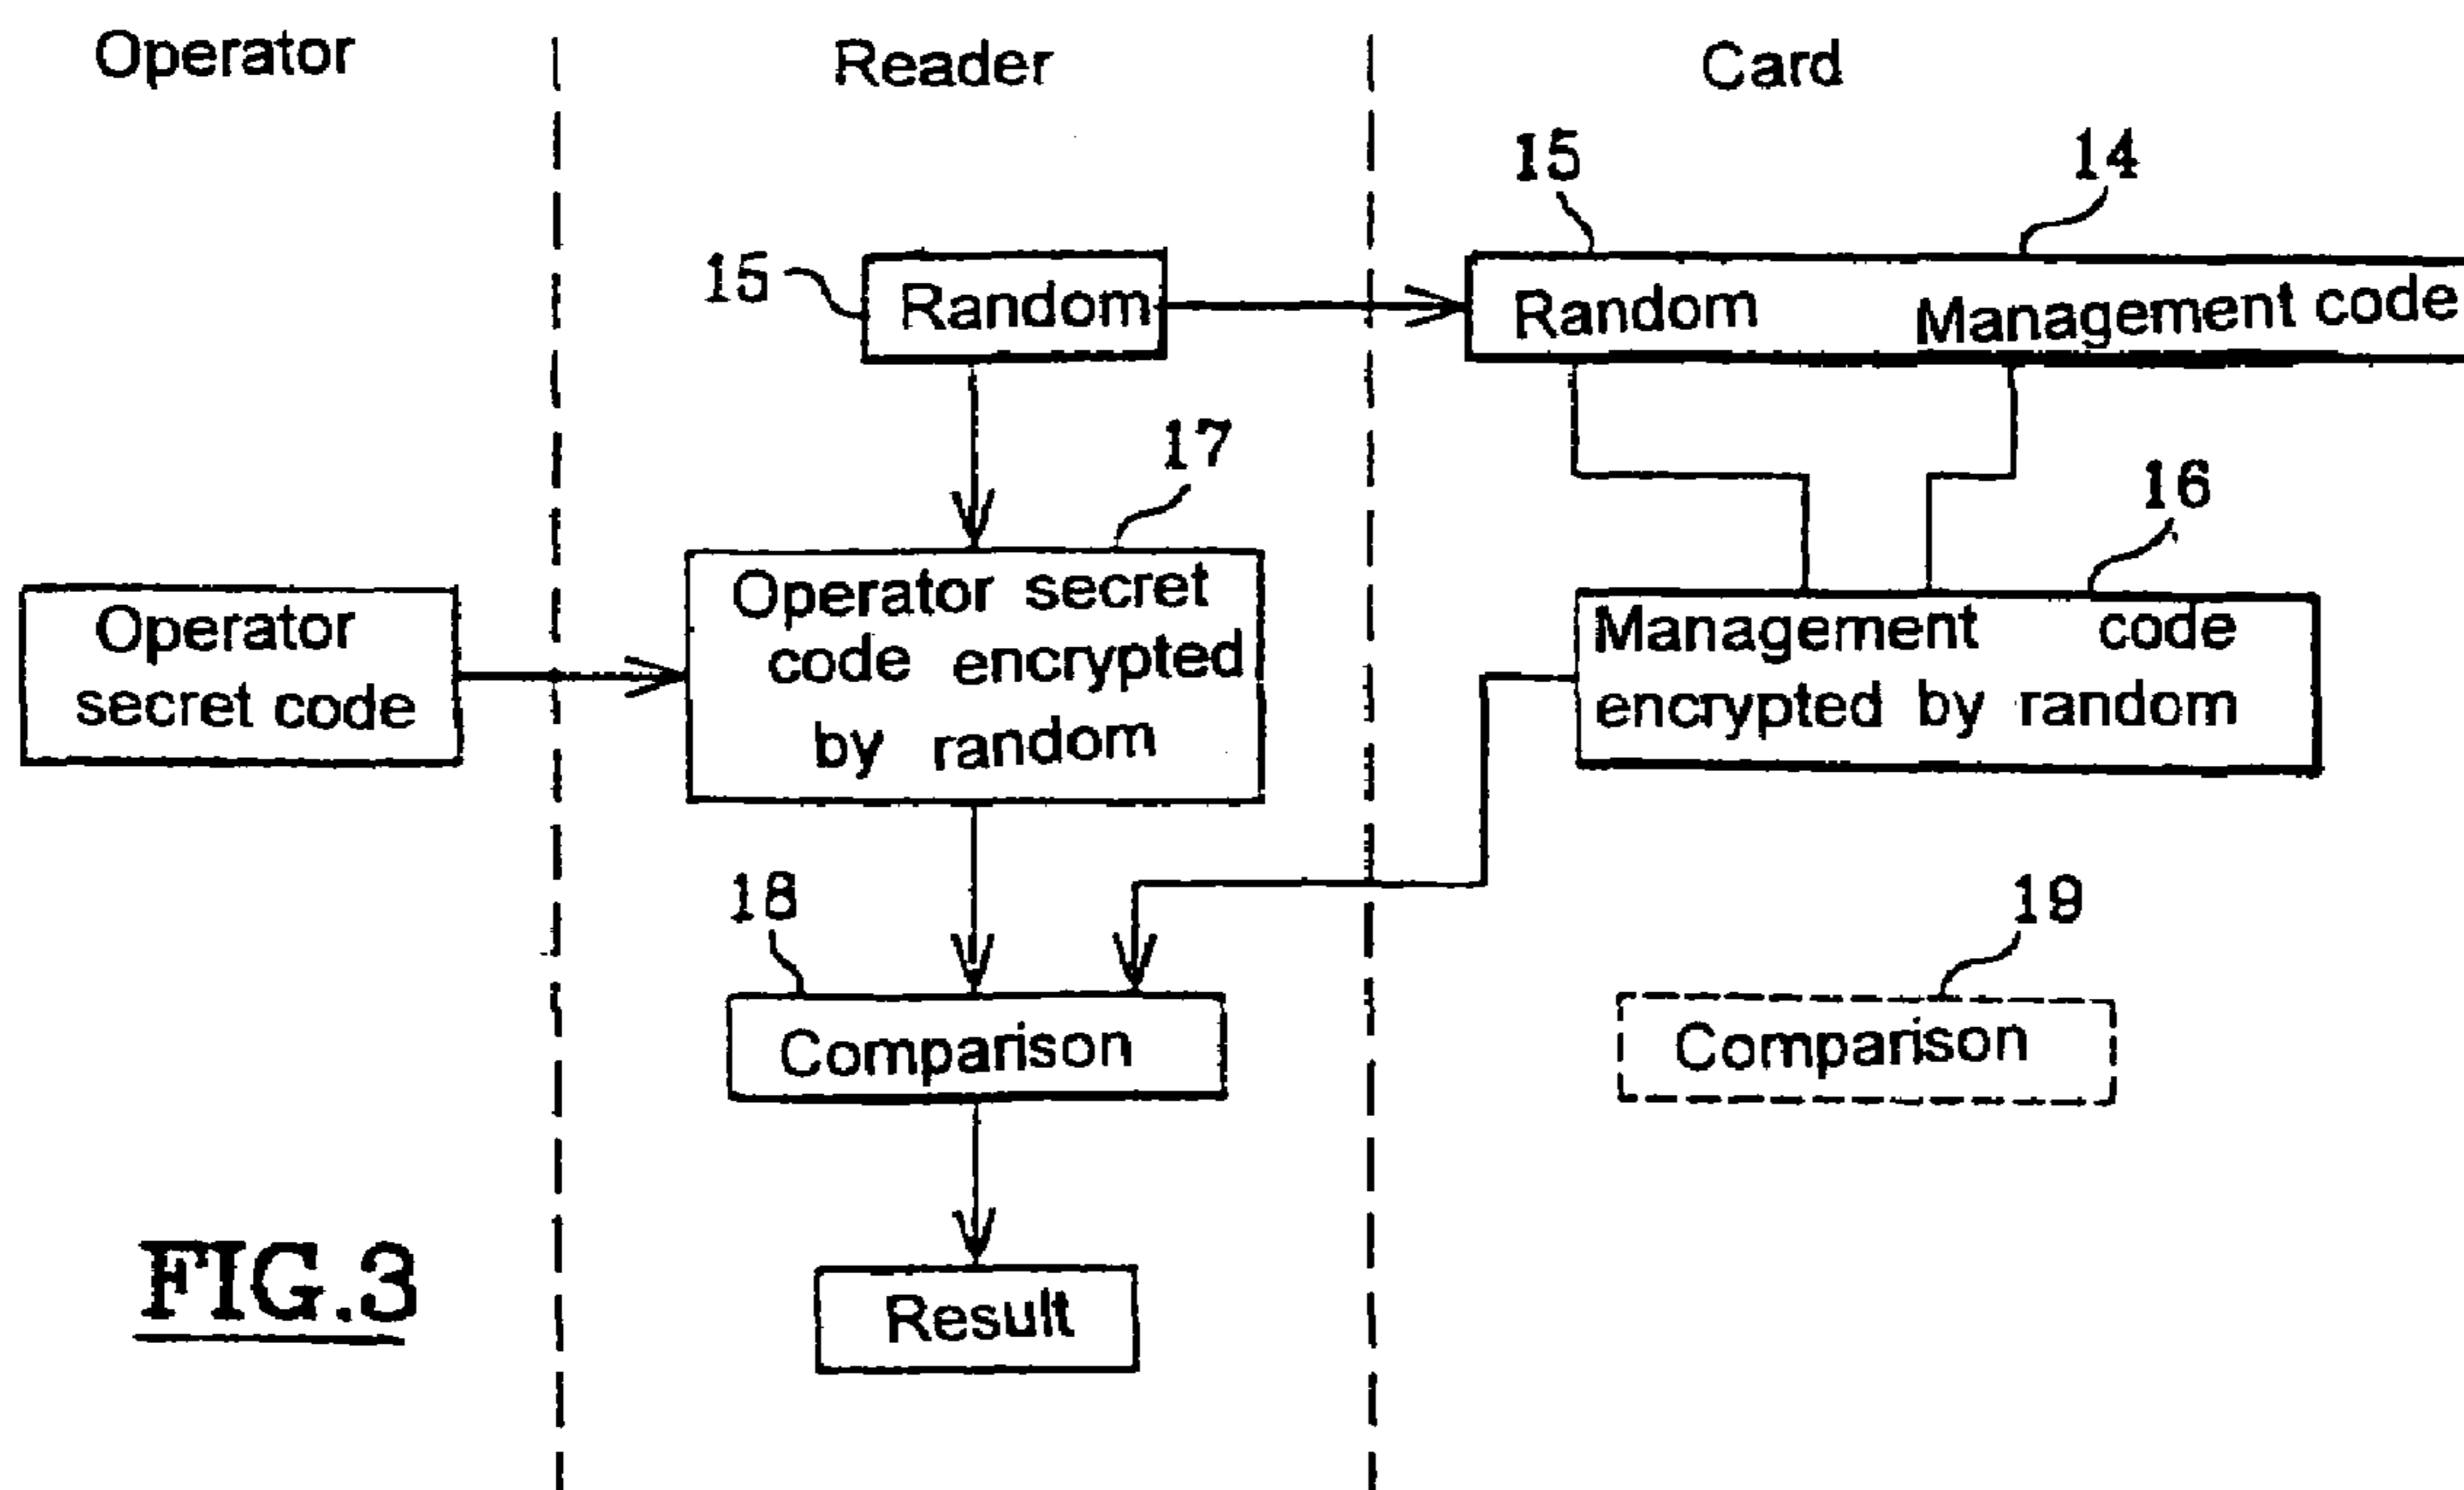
Operator

Reader

Card

15

14

15

Random

Random

Management code

17

16

Operator secret code

Operator secret code encrypted by random

Management code encrypted by random

18

19

Comparison

Comparison

FIG.3

Result